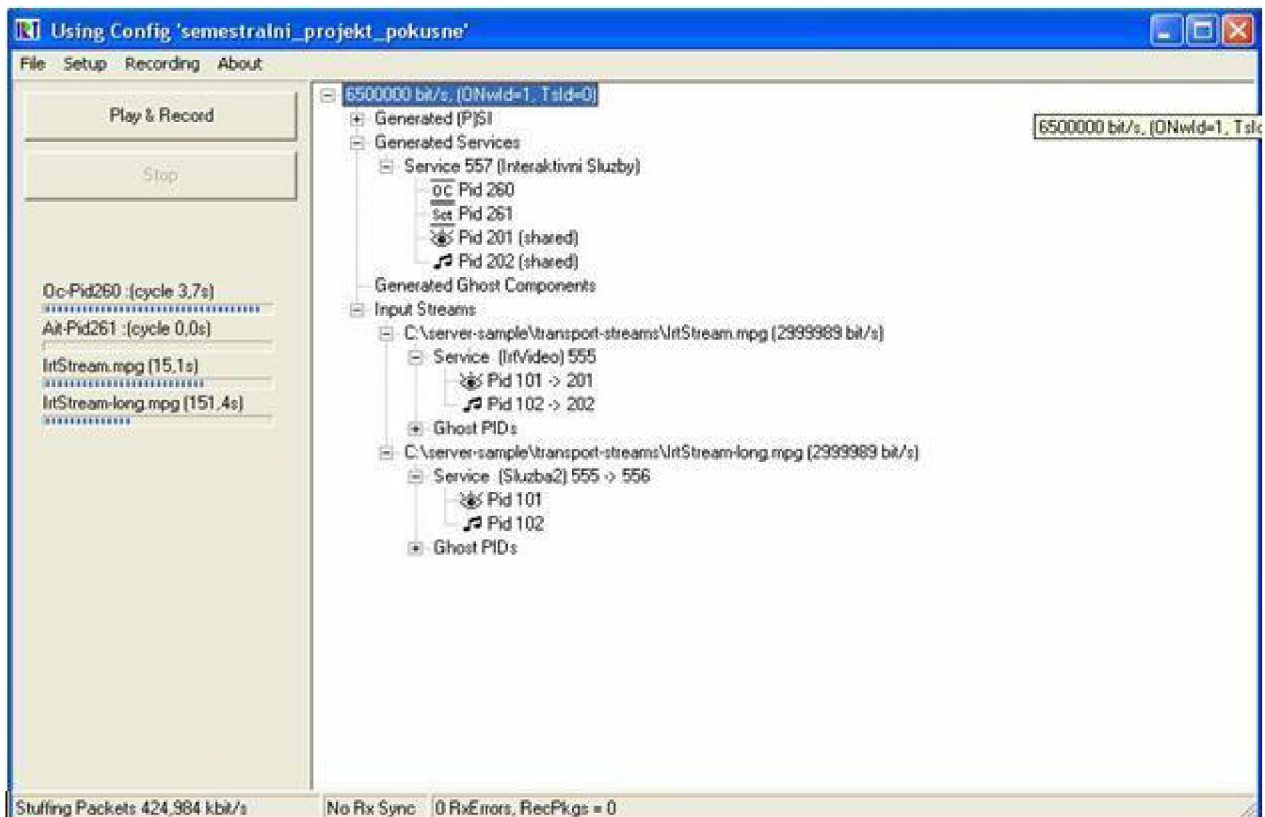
Using Config 'semestralni_projekt_pokusne'

File Setup Recording About

Play & Record

Stop

Oc-Pid260 :(cycle 3,7s)

Ait-Pid261 :(cycle 0,0s)

IrtStream.mpg (15,1s)

IrtStream-long.mpg (151,4s)

6500000 bit/s, (ONwId=1, TsId=0)
Generated (P)SI
Generated Services
Service 557 (Interaktivni Sluzby)
OC Pid 260
Set Pid 261
Pid 201 (shared)
Pid 202 (shared)
Generated Ghost Components
Input Streams
C:\server-sample\transport-streams\IrtStream.mpg (2999989 bit/s)
Service (IrtVideo) 555
Pid 101 -> 201
Pid 102 -> 202
Ghost PIDs
C:\server-sample\transport-streams\IrtStream-long.mpg (2999989 bit/s)
Service (Sluzba2) 555 -> 556
Pid 101
Pid 102
Ghost PIDs

6500000 bit/s, (ONwId=1, TsId

Stuffing Packets 424,984 kbit/s

No Rx Sync

0 RxErrors, RecPkgs = 0